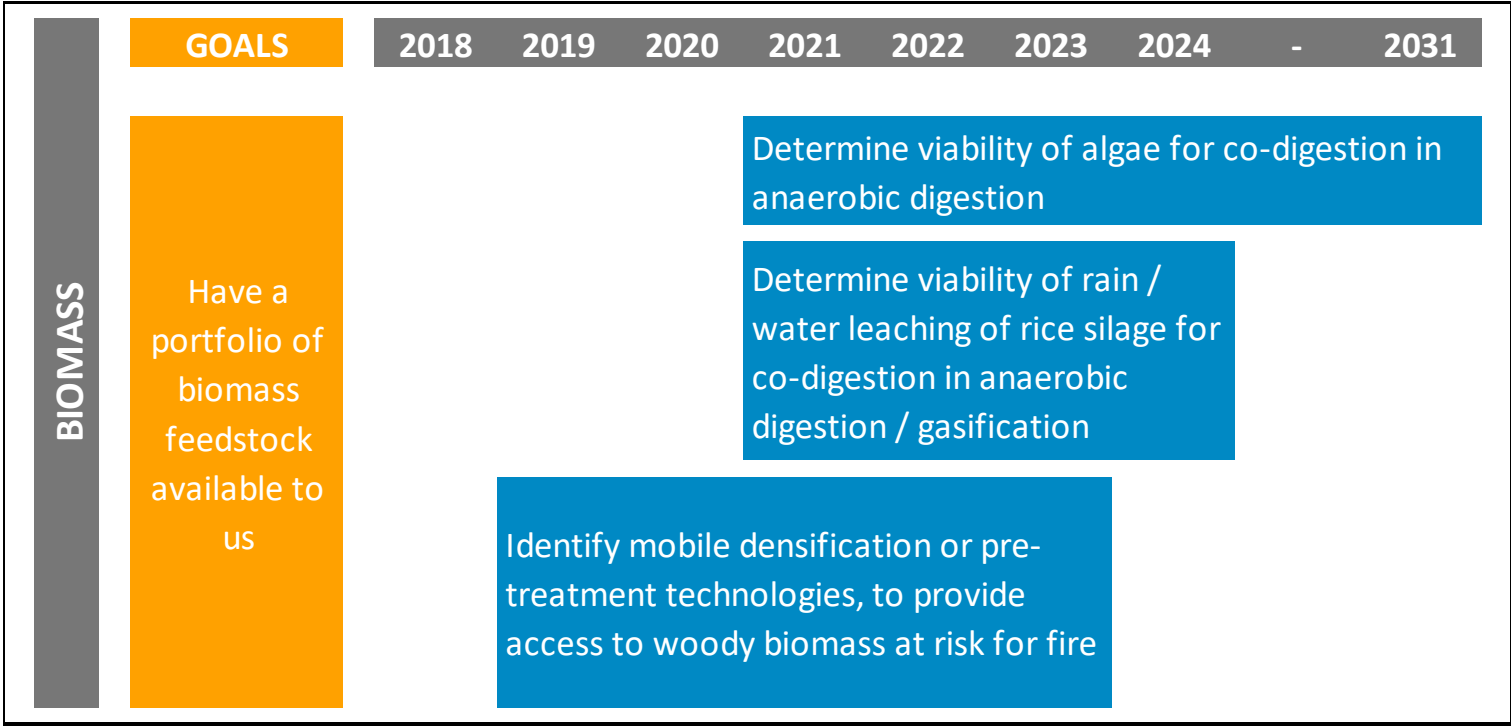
BIOMASS

GOALS

2018 2019 2020 2021 2022 2023 2024 - 2031

Have a portfolio of biomass feedstock available to us

Determine viability of algae for co-digestion in anaerobic digestion

Determine viability of rain / water leaching of rice silage for co-digestion in anaerobic digestion / gasification

Identify mobile densification or pre-treatment technologies, to provide access to woody biomass at risk for fire